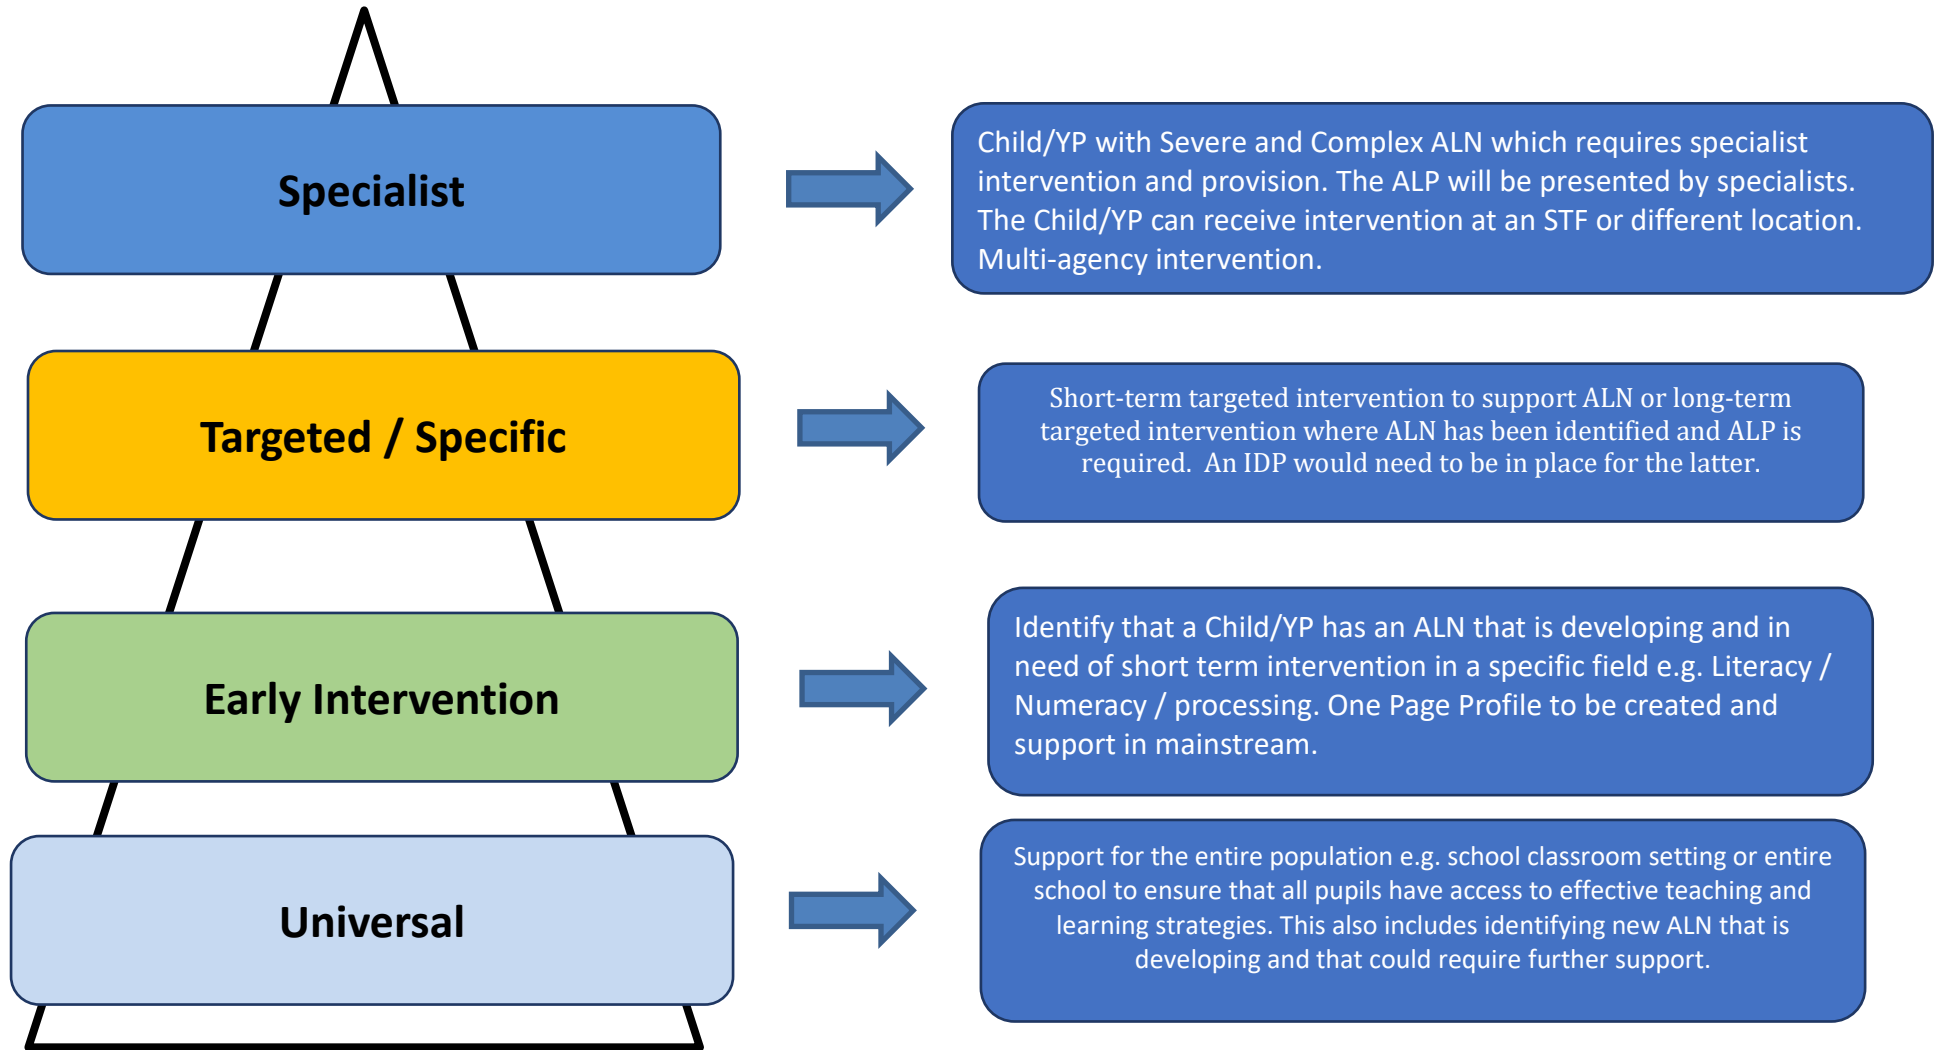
Specialist

Child/YP with Severe and Complex ALN which requires specialist intervention and provision. The ALP will be presented by specialists. The Child/YP can receive intervention at an STF or different location. Multi-agency intervention.

Targeted / Specific

Short-term targeted intervention to support ALN or long-term targeted intervention where ALN has been identified and ALP is required. An IDP would need to be in place for the latter.

Early Intervention

Identify that a Child/YP has an ALN that is developing and in need of short term intervention in a specific field e.g. Literacy / Numeracy / processing. One Page Profile to be created and support in mainstream.

Universal

Support for the entire population e.g. school classroom setting or entire school to ensure that all pupils have access to effective teaching and learning strategies. This also includes identifying new ALN that is developing and that could require further support.